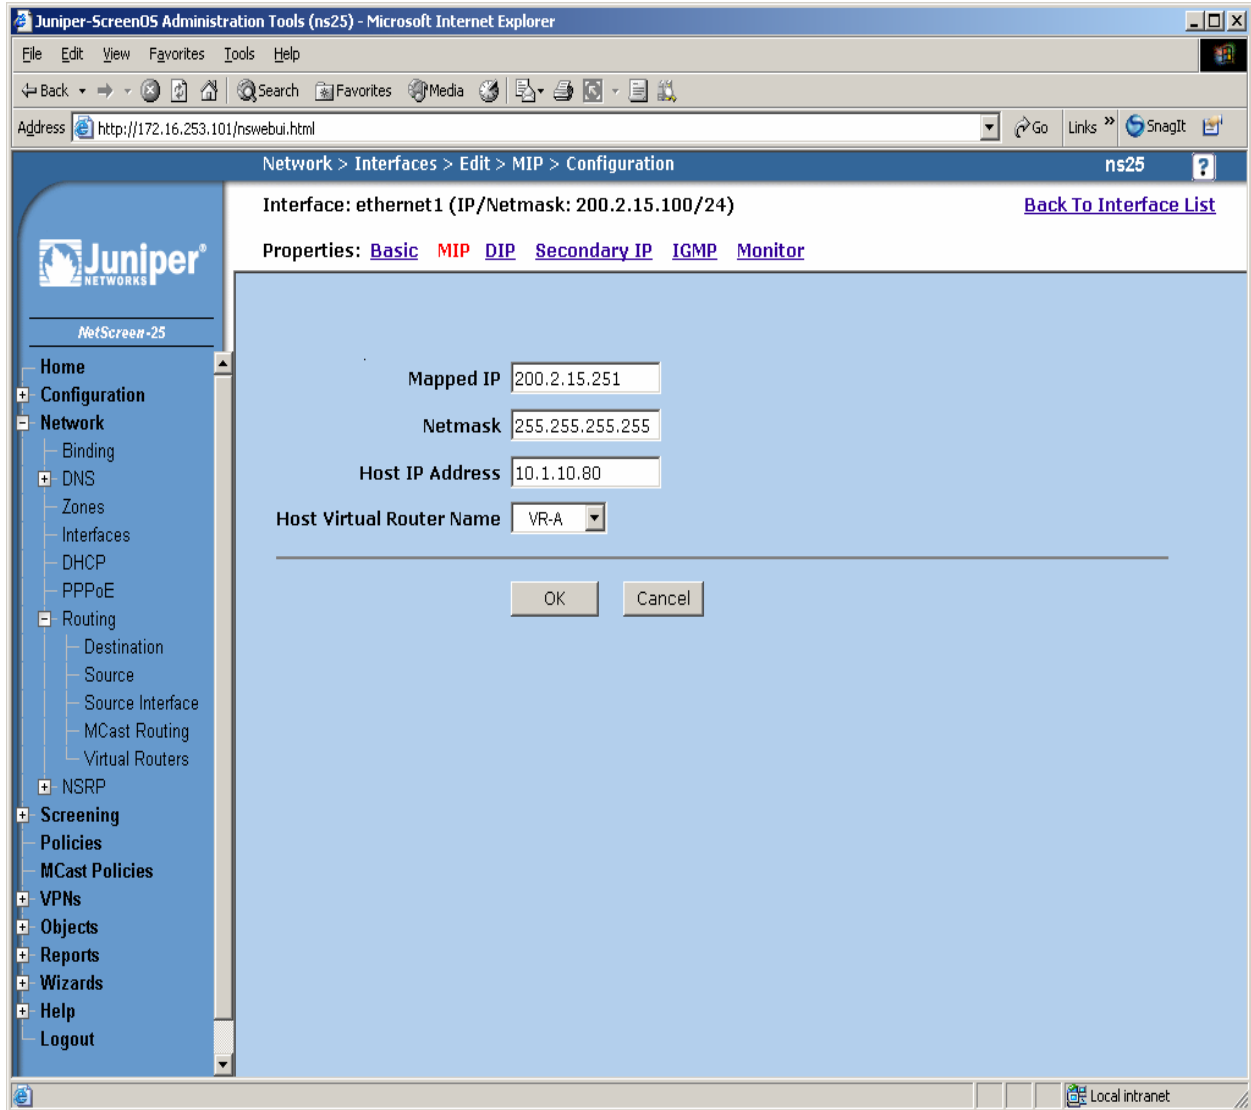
Juniper-ScreenOS Administration Tools (ns25) - Microsoft Internet Explorer

File Edit View Favorites Tools Help

Back Search Favorites Media

Address http://172.16.253.101/nswebui.html Go Links » SnagIt

Network > Interfaces > Edit > MIP > Configuration ns25 ?

Juniper NETWORKS

NetScreen-25

Home
Configuration
Network
Binding
DNS
Zones
Interfaces
DHCP
PPPoE
Routing
Destination
Source
Source Interface
MCast Routing
Virtual Routers
NSRP
Screening
Policies
MCast Policies
VPNs
Objects
Reports
Wizards
Help
Logout

Interface: ethernet1 (IP/Netmask: 200.2.15.100/24) Back To Interface List

Properties: Basic MIP DIP Secondary IP IGMP Monitor

Mapped IP 200.2.15.251

Netmask 255.255.255.255

Host IP Address 10.1.10.80

Host Virtual Router Name VR-A

OK Cancel

Local intranet